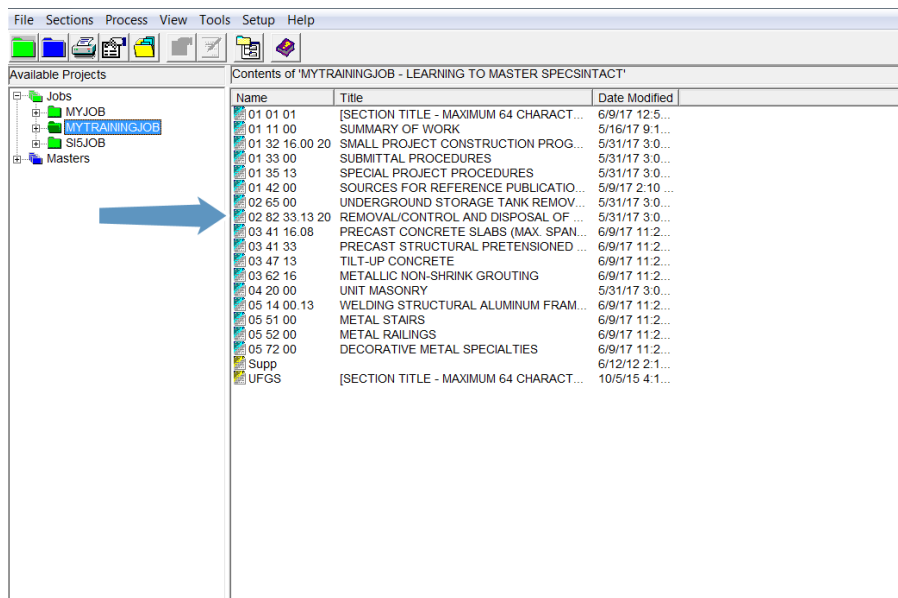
File Sections Process View Tools Setup Help

Available Projects

Jobs
MYJOB
MYTRAININGJOB
SI5JOB
Masters

Contents of 'MYTRAININGJOB - LEARNING TO MASTER SPECSINTACT'

| Name | Title | Date Modified |
|---|---|---|
| 01 01 01 | [SECTION TITLE - MAXIMUM 64 CHARACT... | 6/9/17 12:5... |
| 01 11 00 | SUMMARY OF WORK | 5/16/17 9:1... |
| 01 32 16.00 20 | SMALL PROJECT CONSTRUCTION PROG... | 5/31/17 3:0... |
| 01 33 00 | SUBMITTAL PROCEDURES | 5/31/17 3:0... |
| 01 35 13 | SPECIAL PROJECT PROCEDURES | 5/31/17 3:0... |
| 01 42 00 | SOURCES FOR REFERENCE PUBLICATIO... | 5/9/17 2:10 ... |
| 02 65 00 | UNDERGROUND STORAGE TANK REMOV... | 5/31/17 3:0... |
| 02 82 33.13 20 | REMOVAL/CONTROL AND DISPOSAL OF ... | 5/31/17 3:0... |
| 03 41 16.08 | PRECAST CONCRETE SLABS (MAX. SPAN... | 6/9/17 11:2... |
| 03 41 33 | PRECAST STRUCTURAL PRETENSIONED ... | 6/9/17 11:2... |
| 03 47 13 | TILT-UP CONCRETE | 6/9/17 11:2... |
| 03 62 16 | METALLIC NON-SHRINK GROUTING | 6/9/17 11:2... |
| 04 20 00 | UNIT MASONRY | 5/31/17 3:0... |
| 05 14 00.13 | WELDING STRUCTURAL ALUMINUM FRAM... | 6/9/17 11:2... |
| 05 51 00 | METAL STAIRS | 6/9/17 11:2... |
| 05 52 00 | METAL RAILINGS | 6/9/17 11:2... |
| 05 72 00 | DECORATIVE METAL SPECIALTIES | 6/9/17 11:2... |
| Supp | | 6/12/12 2:1... |
| UFGS | [SECTION TITLE - MAXIMUM 64 CHARACT... | 10/5/15 4:1... |